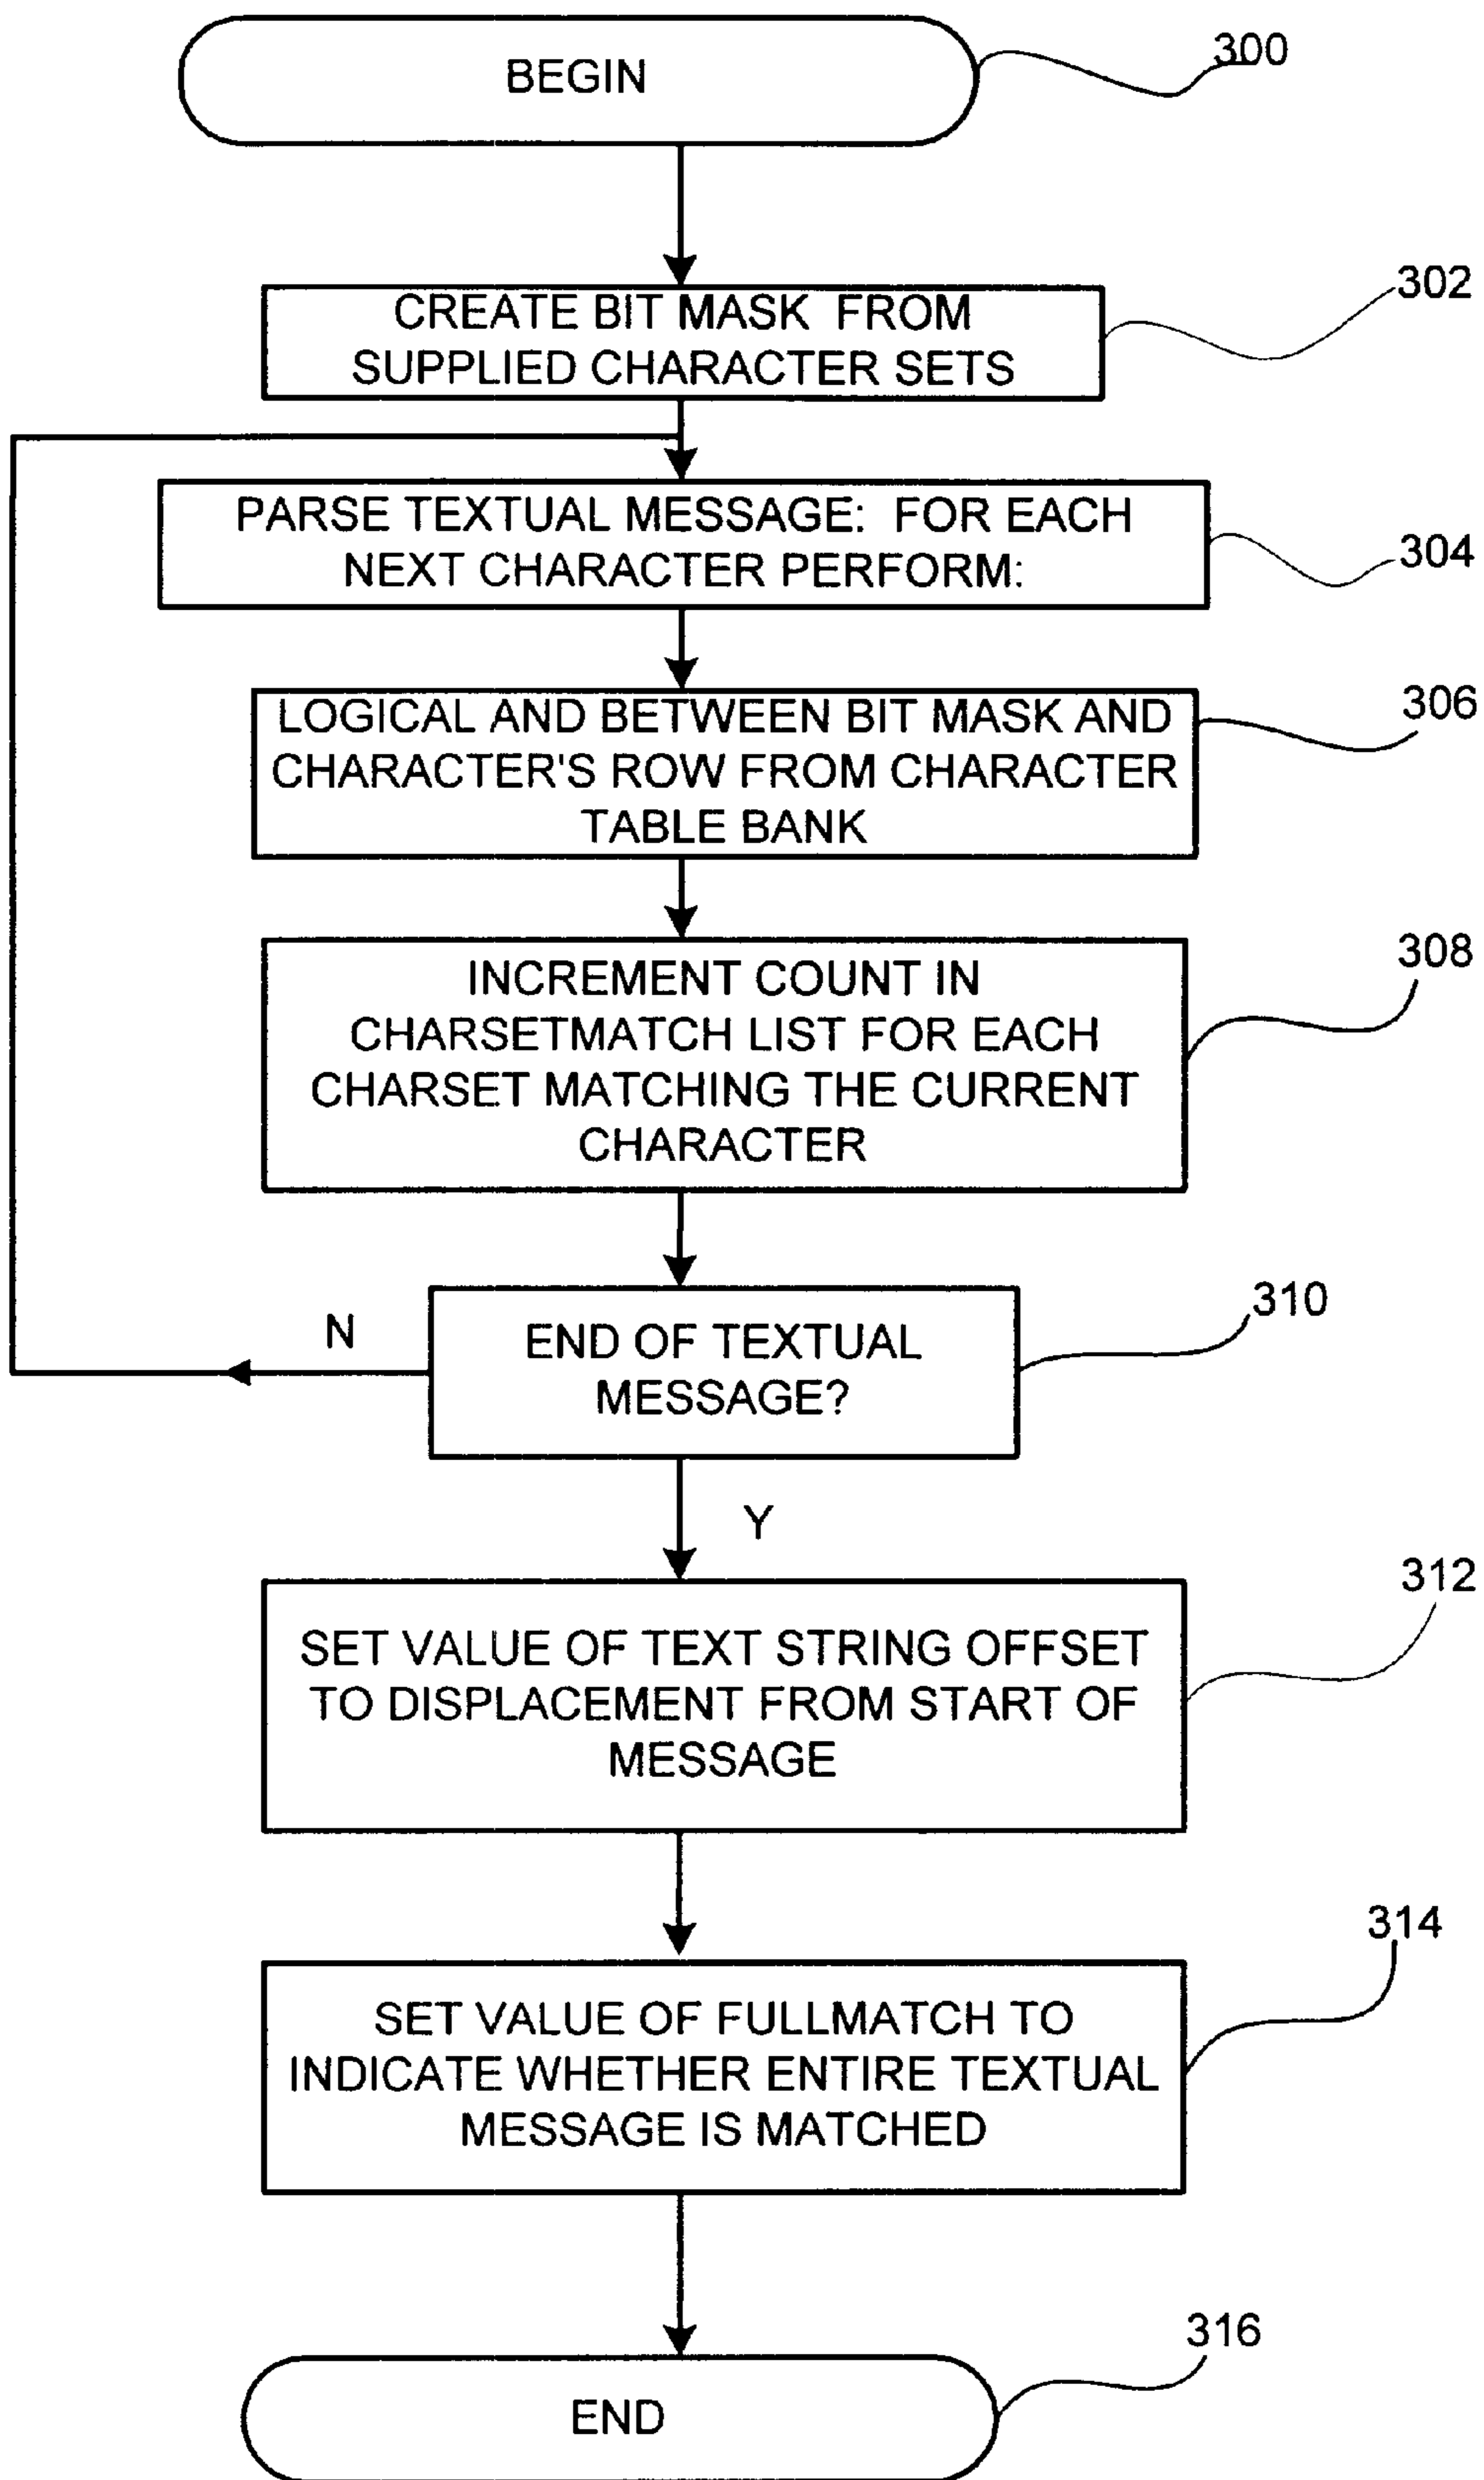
BEGIN

300

CREATE BIT MASK FROM SUPPLIED CHARACTER SETS

302

PARSE TEXTUAL MESSAGE: FOR EACH NEXT CHARACTER PERFORM:

304

LOGICAL AND BETWEEN BIT MASK AND CHARACTER'S ROW FROM CHARACTER TABLE BANK

306

INCREMENT COUNT IN CHARSETMATCH LIST FOR EACH CHARSET MATCHING THE CURRENT CHARACTER

308

N

END OF TEXTUAL MESSAGE?

310

Y

SET VALUE OF TEXT STRING OFFSET TO DISPLACEMENT FROM START OF MESSAGE

312

SET VALUE OF FULLMATCH TO INDICATE WHETHER ENTIRE TEXTUAL MESSAGE IS MATCHED

314

END

316